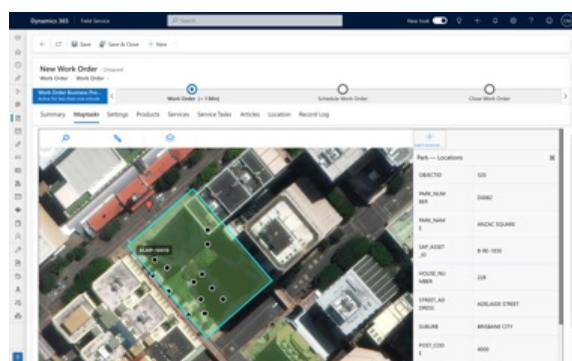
Dynamics 365 | Field Service

Search

New look

New Work Order - Unsaved
Work Order · Work Order

Save · Save & Close · New

Work Order Business Pro... Active for less than one minute

Work Order (< 1 Min)

Schedule Work Order

Close Work Order

Summary Maptaskr Settings Products Services Service Tasks Articles Location Record Log

Add Feature

Park — Locations

| OBJECTID | 320 |
|---|---|
| PARK_NUMBER | D0082 |
| PARK_NAME | ANZAC SQUARE |
| SAP_ASSET_ID | B-PD-1830 |
| HOUSE_NUMBER | 228 |
| STREET_ADDRESS | ADELAIDE STREET |
| SUBURB | BRISBANE CITY |
| POST_CODE | 4000 |

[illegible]